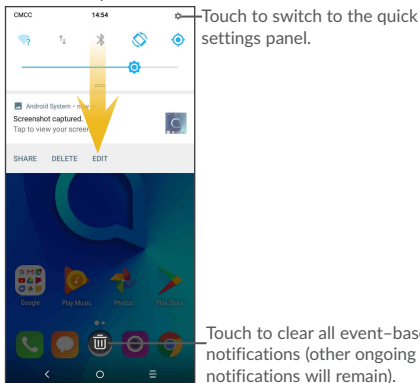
CMCC
14:54

Touch to switch to the quick settings panel.

Android System • n
Screenshot captured.
Tap to view your screen

SHARE DELETE EDIT

Google Play Music Photos Play Store

Touch to clear all event–base notifications (other ongoing notifications will remain).